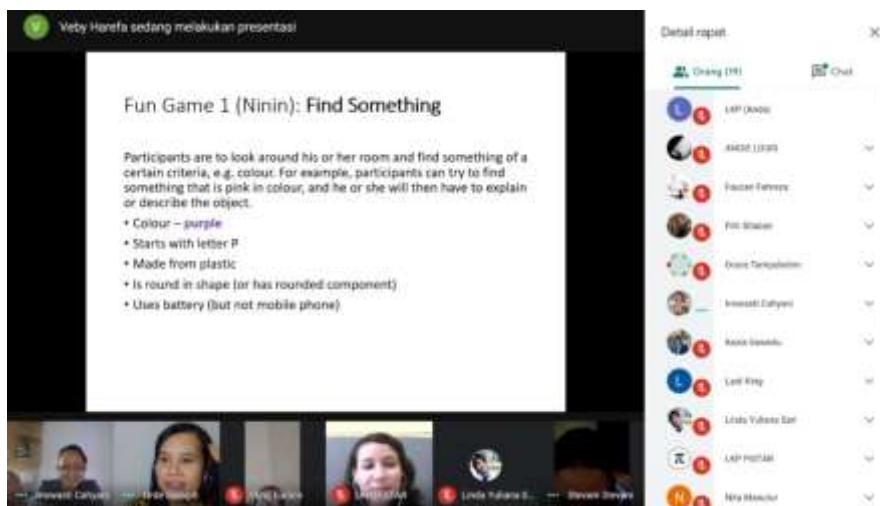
Veby Harefa sedang melakukan presentasi

Fun Game 1 (Ninin): Find Something

Participants are to look around his or her room and find something of a certain criteria, e.g. colour. For example, participants can try to find something that is pink in colour, and he or she will then have to explain or describe the object.

• Colour – purple
• Starts with letter P
• Made from plastic
• Is round in shape (or has rounded component)
• Uses battery (but not mobile phone)

Detail rapat

Orang (19)

Chat

LKP (Anda)

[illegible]

Fauzan Fahmsy

Fitri Shabari

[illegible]

Irawanti Cahyani

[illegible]

Lari King

Linda Yuliana Sari

LKP PISTAR

Nita Mesulur

Irawanti Cahyani

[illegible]

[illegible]

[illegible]

Linda Yuliana S...

Steven Stevens